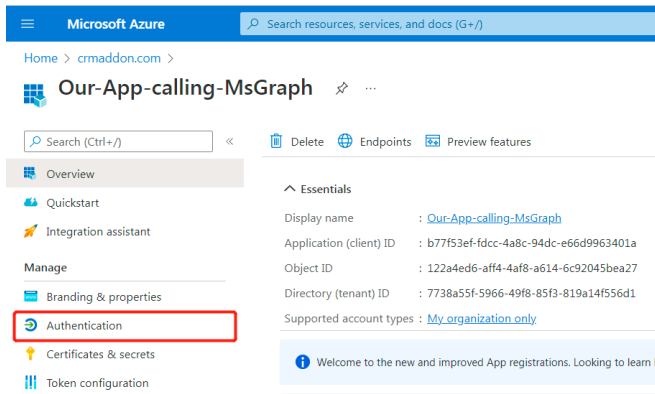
Microsoft Azure

Search resources, services, and docs (G+/)

Home > crmaddon.com >

Our-App-calling-MsGraph

Search (Ctrl+/)

Overview

Quickstart

Integration assistant

Manage

Branding & properties

Authentication

Certificates & secrets

Token configuration

Delete Endpoints Preview features

Essentials

| | |
|---|---|
| Display name | : Our-App-calling-MsGraph |
| Application (client) ID | : b77f53ef-fdcc-4a8c-94dc-e66d9963401a |
| Object ID | : 122a4ed6-aff4-4af8-a614-6c92045bea27 |
| Directory (tenant) ID | : 7738a55f-5966-49f8-85f3-819a14f556d1 |
| Supported account types | : My organization only |

Welcome to the new and improved App registrations. Looking to learn